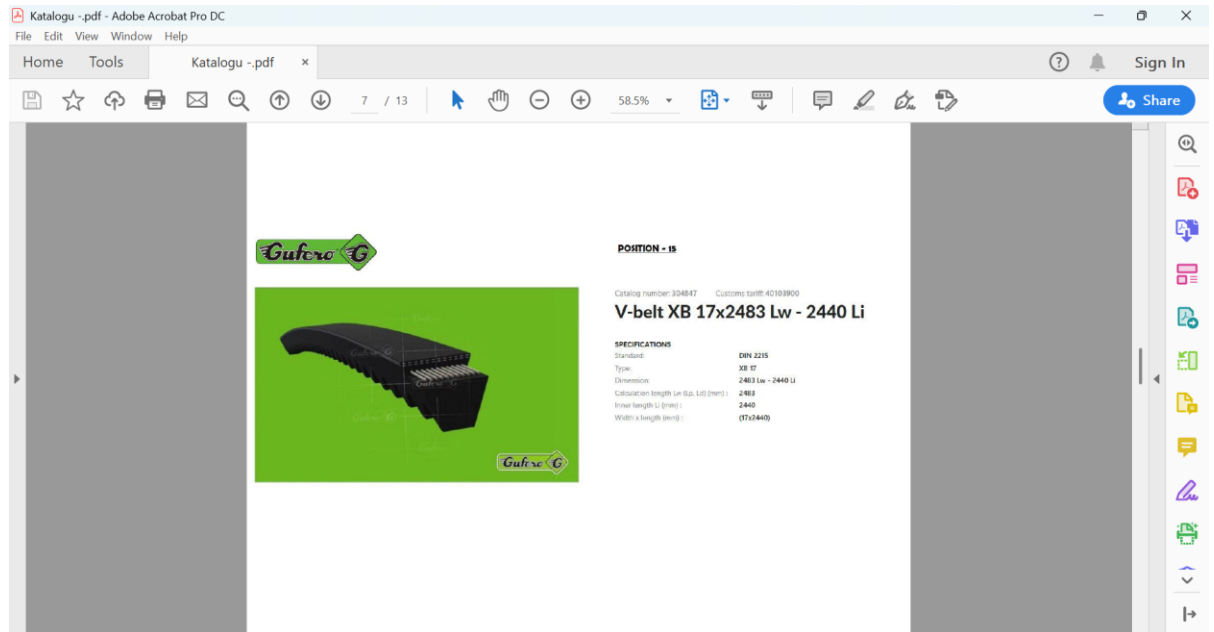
Katalogu -.pdf - Adobe Acrobat Pro DC
File Edit View Window Help
Home Tools Katalogu -.pdf ×
Sign In
7 / 13
58.5%
Share

Gufero G

POSITION - 15

Catalog number: 304847 Customs tariff: 40103900

V-belt XB 17x2483 Lw - 2440 Li

SPECIFICATIONS

| | |
|---|---|
| Standard: | DIN 2215 |
| Type: | XB 17 |
| Dimension: | 2483 Lw - 2440 Li |
| Calculation length Lw (Lp, Ld) (mm): | 2483 |
| Inner length Li (mm): | 2440 |
| Width x length (mm): | (17x2440) |

Gufero G